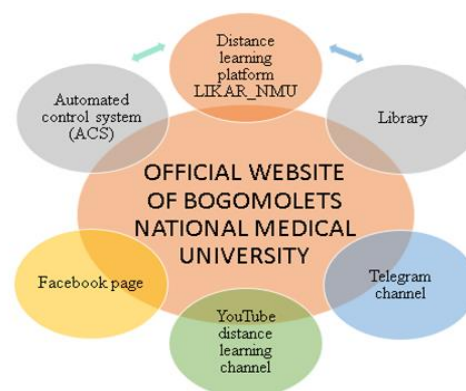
Distance learning platform LIKAR_NMU

Automated control system (ACS)

Library

OFFICIAL WEBSITE OF BOGOMOLETS NATIONAL MEDICAL UNIVERSITY

Facebook page

Telegram channel

YouTube distance learning channel